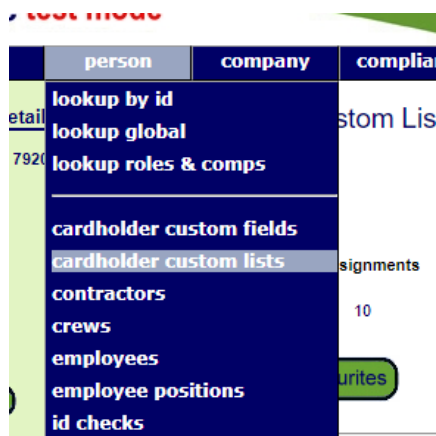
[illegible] test mode

person company complia

lookup by id
lookup global
lookup roles & comps

cardholder custom fields
cardholder custom lists
contractors
crews
employees
employee positions
id checks

etail
792
stom Lis
signments
10
urites